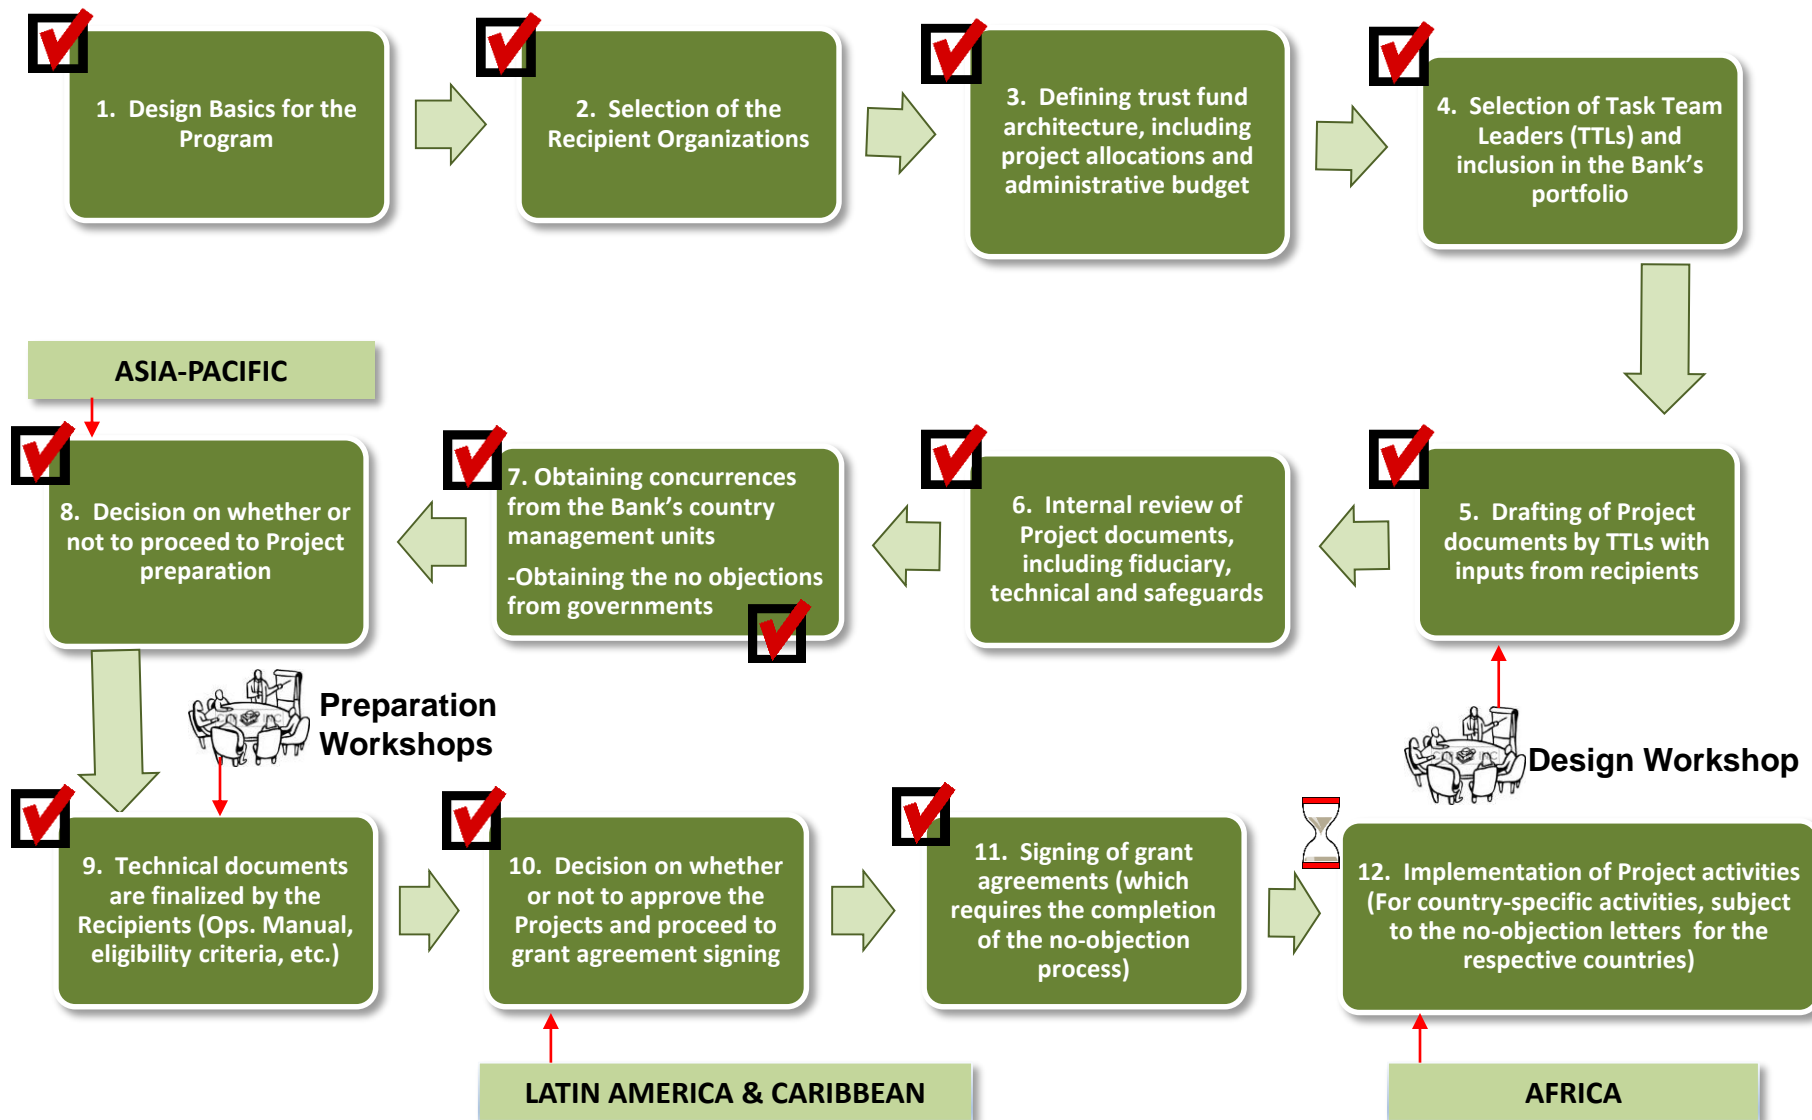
1. Design Basics for the Program

2. Selection of the Recipient Organizations

3. Defining trust fund architecture, including project allocations and administrative budget

4. Selection of Task Team Leaders (TTLs) and inclusion in the Bank's portfolio

ASIA-PACIFIC

8. Decision on whether or not to proceed to Project preparation

7. Obtaining concurrences from the Bank's country management units

-Obtaining the no objections from governments

6. Internal review of Project documents, including fiduciary, technical and safeguards

5. Drafting of Project documents by TTLs with inputs from recipients

Preparation Workshops

Design Workshop

9. Technical documents are finalized by the Recipients (Ops. Manual, eligibility criteria, etc.)

10. Decision on whether or not to approve the Projects and proceed to grant agreement signing

11. Signing of grant agreements (which requires the completion of the no-objection process)

12. Implementation of Project activities (For country-specific activities, subject to the no-objection letters for the respective countries)

LATIN AMERICA & CARIBBEAN

AFRICA